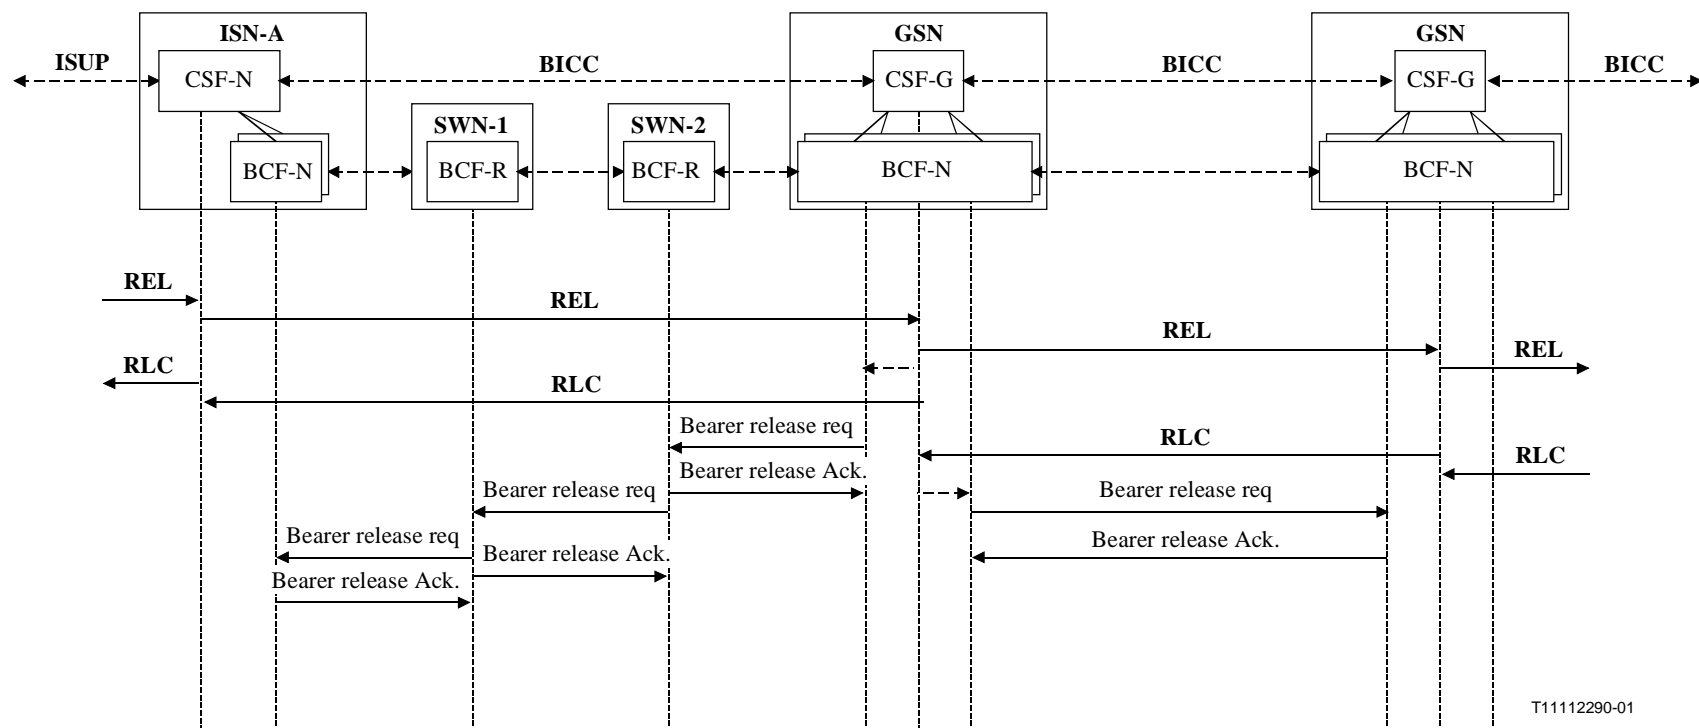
ISN-A

ISUP

CSF-N

BICC

GSN

CSF-G

BICC

GSN

CSF-G

BICC

SWN-1

SWN-2

BCF-N

BCF-R

BCF-R

BCF-N

BCF-N

REL

REL

REL

REL

RLC

RLC

Bearer release req

RLC

RLC

Bearer release Ack.

Bearer release req

Bearer release req

Bearer release req

Bearer release Ack.

Bearer release Ack.

Bearer release Ack.

T11112290-01